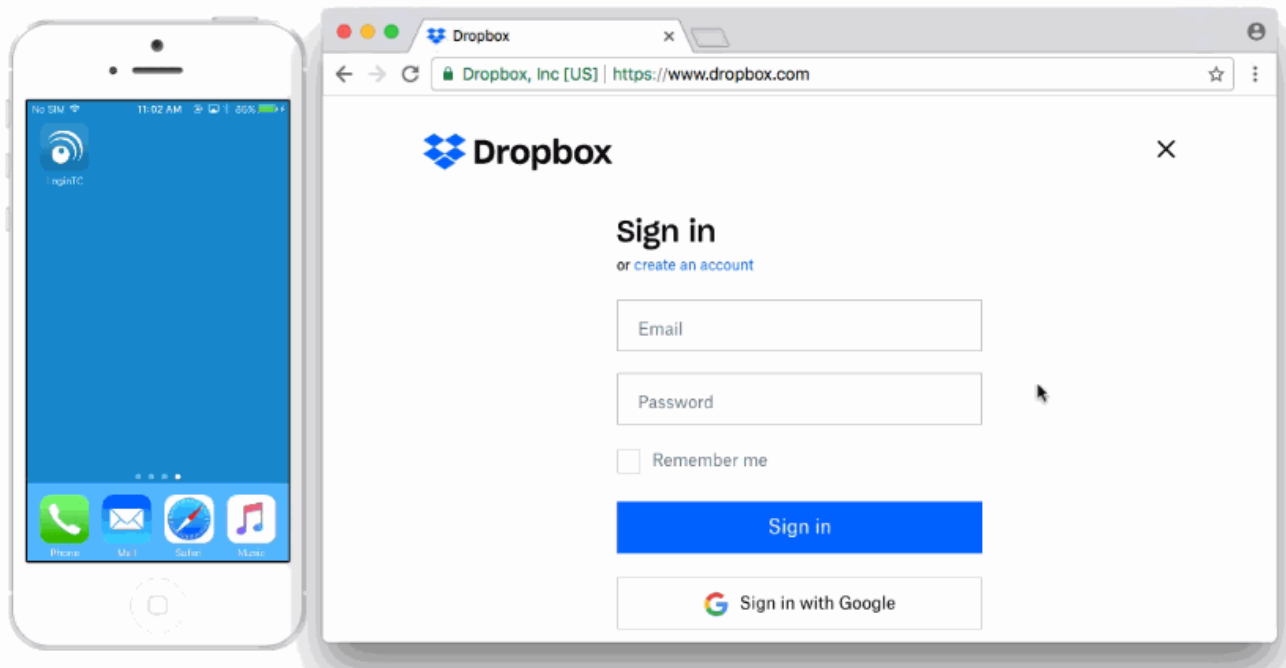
No SIM 11:02 AM 86%

LoginTC

Phone Mail Safari Music

Dropbox

Dropbox, Inc [US] https://www.dropbox.com

Dropbox

Sign in
or create an account

Email

Password

Remember me

Sign in

Sign in with Google